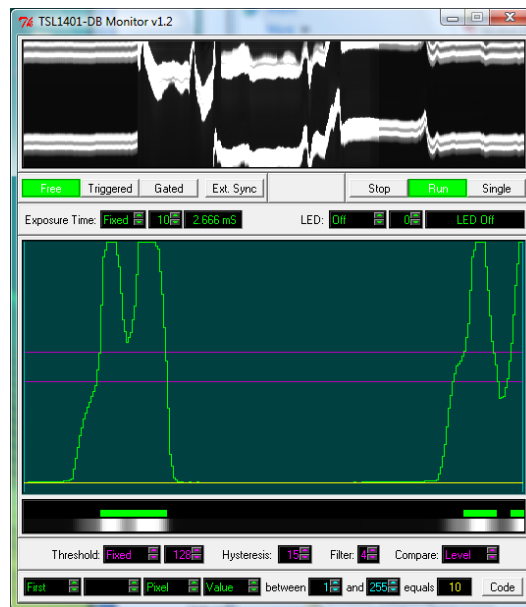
TSL1401-DB Monitor v1.2

Free Triggered Gated Ext. Sync Stop Run Single

Exposure Time: Fixed 10 2.666 mS LED: Off 0 LED Off

Threshold: Fixed 128 Hysteresis: 15 Filter: 4 Compare: Level

First Pixel Value between 1 and 255 equals 10 Code